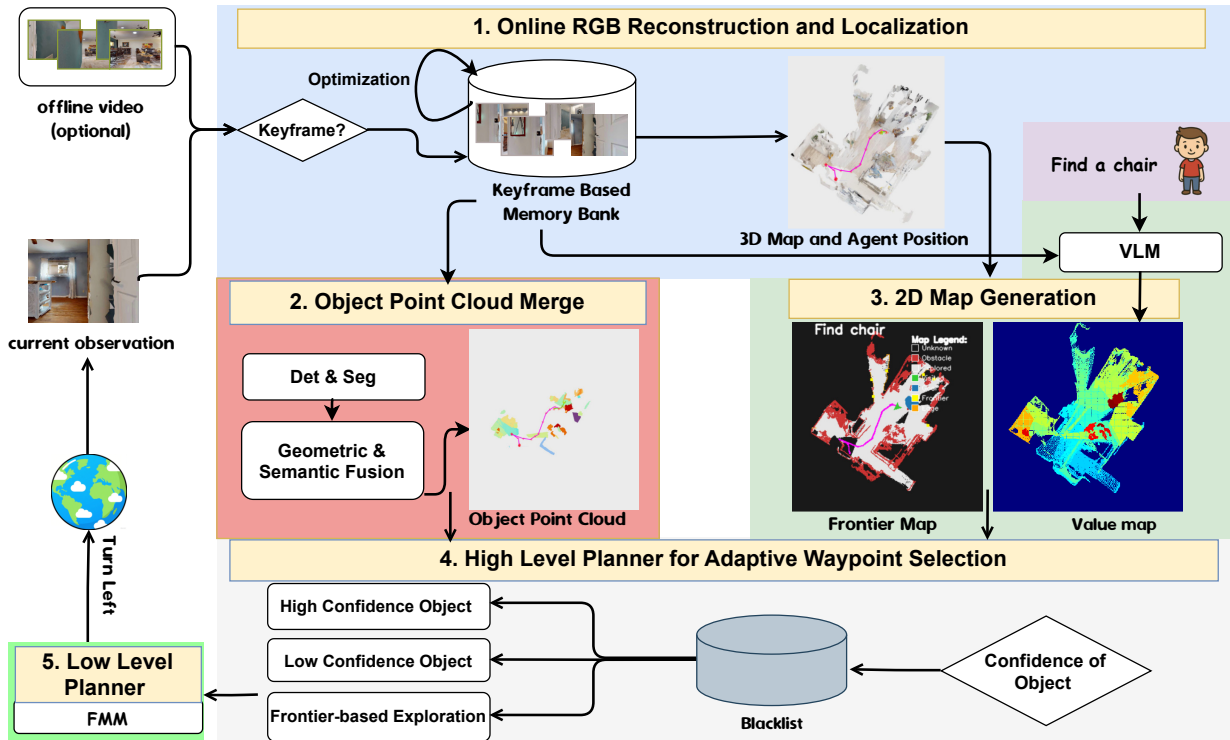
1. Online RGB Reconstruction and Localization

offline video (optional)

Optimization

Keyframe?

Keyframe Based Memory Bank

3D Map and Agent Position

Find a chair

VLM

current observation

2. Object Point Cloud Merge

Det & Seg

Geometric & Semantic Fusion

Object Point Cloud

3. 2D Map Generation

Find chair

Map Legend:
Unknown
Obstacle
Explored
Frontier

Frontier Map

Value map

4. High Level Planner for Adaptive Waypoint Selection

Turn Left

High Confidence Object

Low Confidence Object

Frontier-based Exploration

Blacklist

Confidence of Object

5. Low Level Planner

FMM